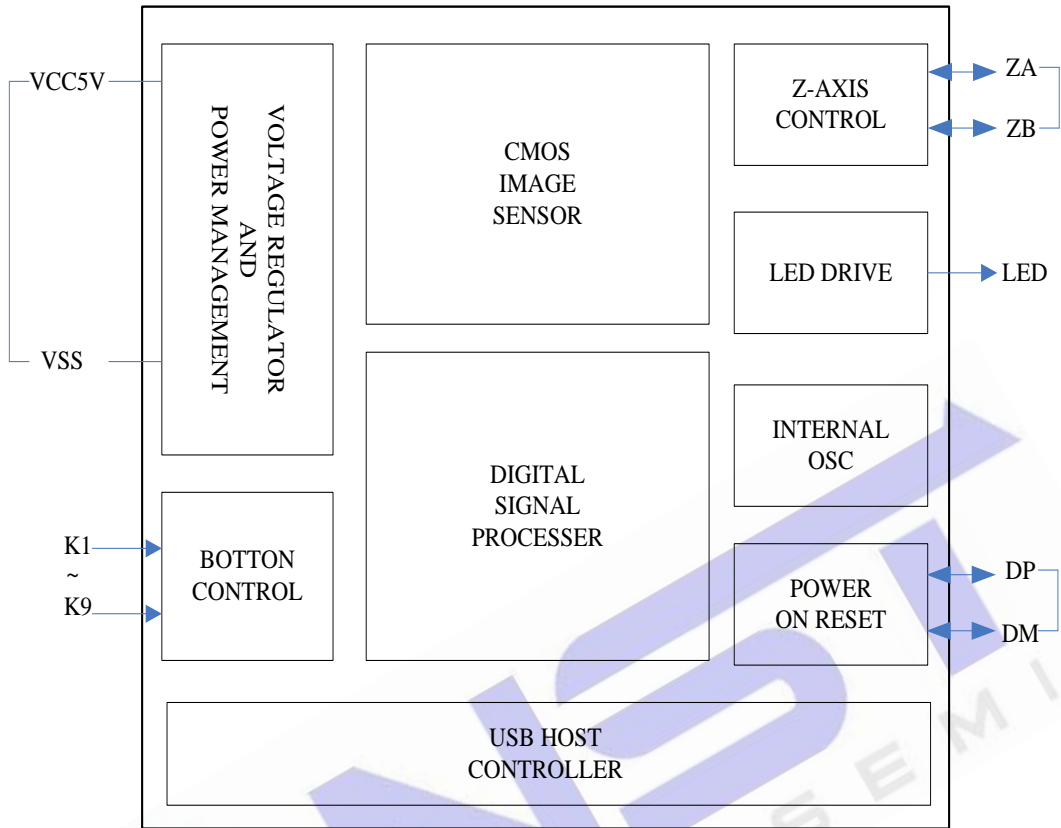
VCC5V

VSS

VOLTAGE REGULATOR
AND
POWER MANAGEMENT

CMOS
IMAGE
SENSOR

Z-AXIS
CONTROL

ZA

ZB

LED DRIVE

LED

INTERNAL
OSC

DIGITAL
SIGNAL
PROCESSER

K1
~
K9

BOTTON
CONTROL

POWER
ON RESET

DP

DM

USB HOST
CONTROLLER

S E M I